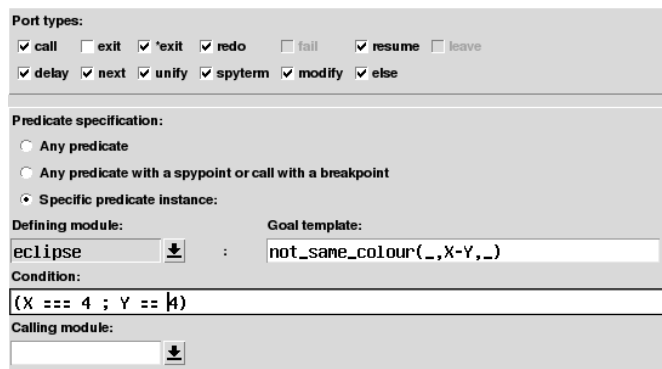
Port types:

call exit *exit redo fail resume leave

delay next unify spyterm modify else

Predicate specification:

Any predicate

Any predicate with a spypoint or call with a breakpoint

Specific predicate instance:

Defining module:

eclipse

:

Goal template:

not_same_colour(_,X-Y,_)

Condition:

(X === 4 ; Y == 4)

Calling module: